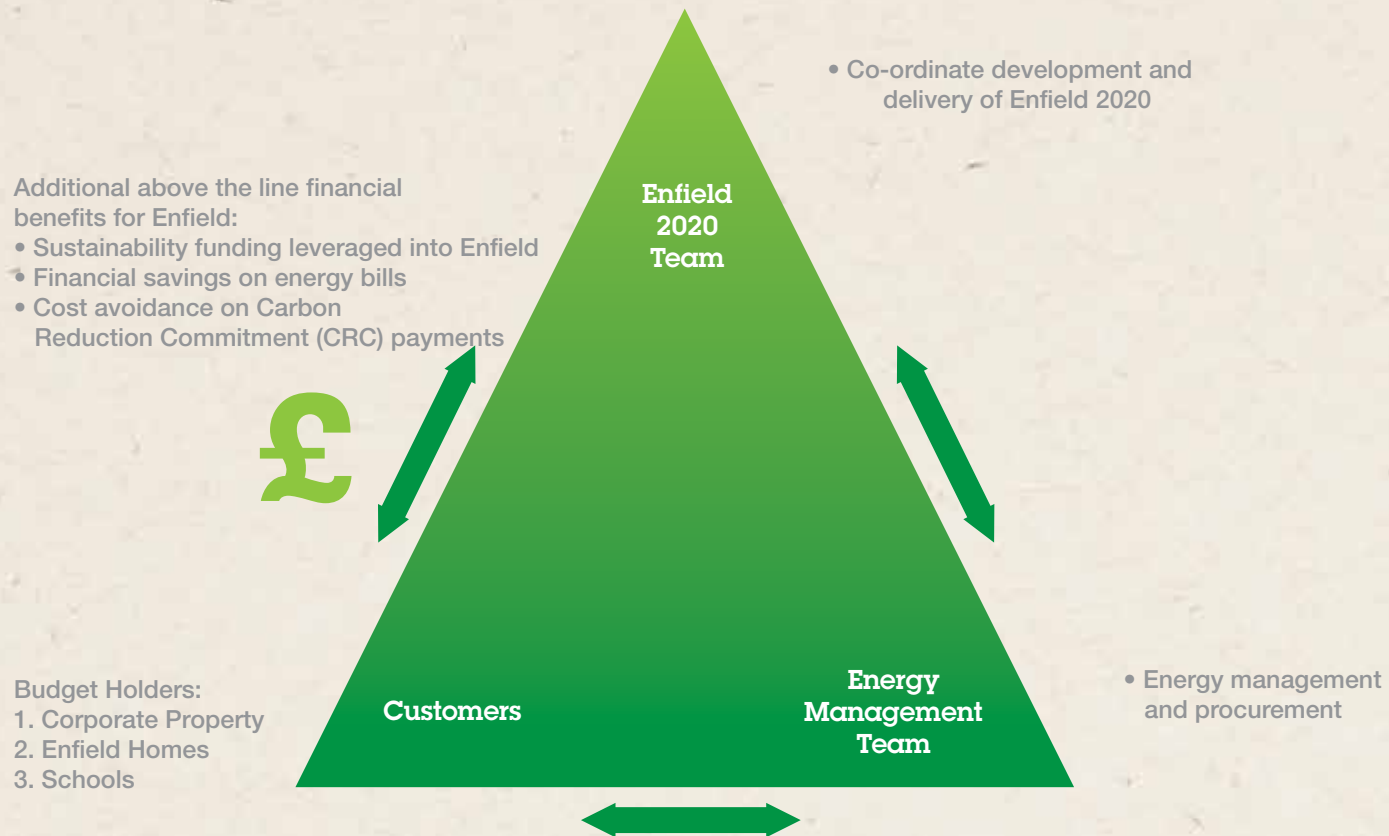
• Co-ordinate development and delivery of Enfield 2020

Additional above the line financial benefits for Enfield:
• Sustainability funding leveraged into Enfield
• Financial savings on energy bills
• Cost avoidance on Carbon Reduction Commitment (CRC) payments

Enfield 2020 Team

£

Budget Holders:
1. Corporate Property
2. Enfield Homes
3. Schools

Customers

Energy Management Team

• Energy management and procurement